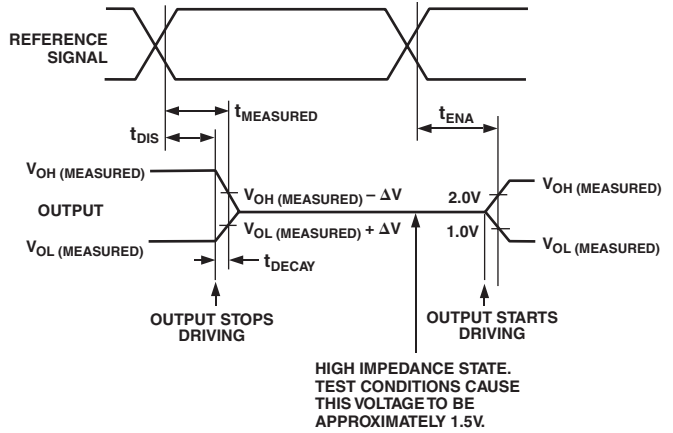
REFERENCE SIGNAL

$t_{MEASURED}$

$t_{DIS}$

$t_{ENA}$

$V_{OH\ (MEASURED)}$

OUTPUT

$V_{OL\ (MEASURED)}$

$V_{OH\ (MEASURED)} - \Delta V$

$V_{OL\ (MEASURED)} + \Delta V$

$t_{DECAY}$

2.0V

1.0V

$V_{OH\ (MEASURED)}$

$V_{OL\ (MEASURED)}$

OUTPUT STOPS DRIVING

OUTPUT STARTS DRIVING

HIGH IMPEDANCE STATE. TEST CONDITIONS CAUSE THIS VOLTAGE TO BE APPROXIMATELY 1.5V.